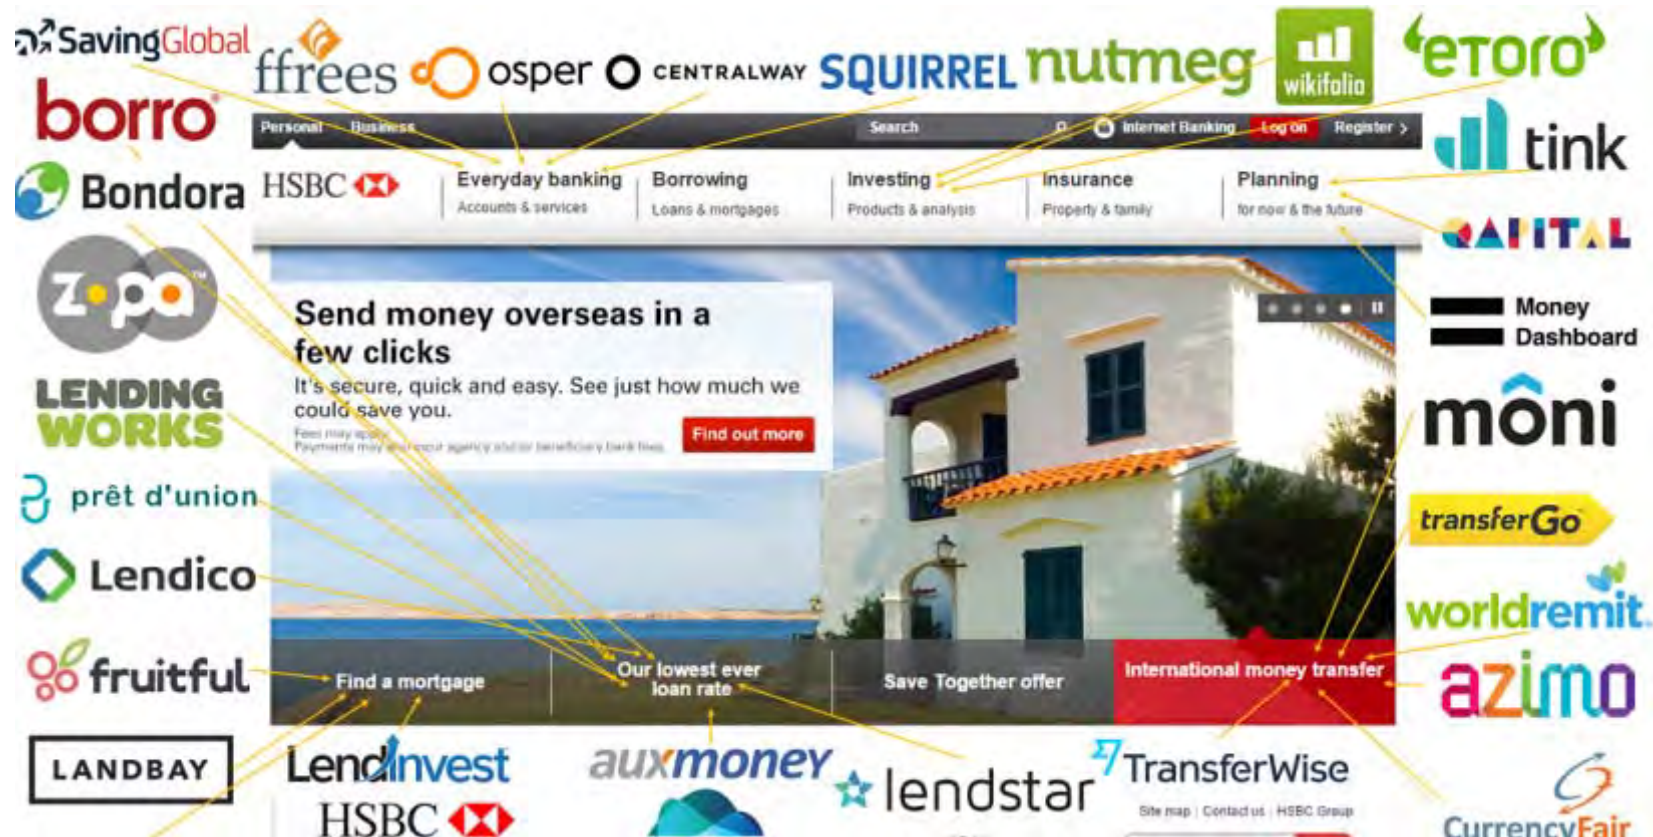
SavingGlobal
fffrees
osper
CENTRALWAY
SQUIRREL
nutmeg
wikifolio
eToro
borro
Personal Business
Search
Internet Banking Log on Register
tink
Bondora
HSBC
Everyday banking
Accounts & services
Borrowing
Loans & mortgages
Investing
Products & analysis
Insurance
Property & family
Planning
for now & the future
QAPITAL
zopa
Send money overseas in a few clicks
It's secure, quick and easy. See just how much we could save you.
Fees may apply.
Payments may also incur agency and/or beneficiary bank fees.
Find out more
Money Dashboard
LENDING WORKS
mōni
prêt d'union
transferGo
Lendico
worldremit
fruitful
Find a mortgage
Our lowest ever loan rate
Save Together offer
International money transfer
azimo
LANDBAY
LendInvest
auxmoney
lendstar
TransferWise
HSBC
Site map | Contact us | HSBC Group
CurrencyFair